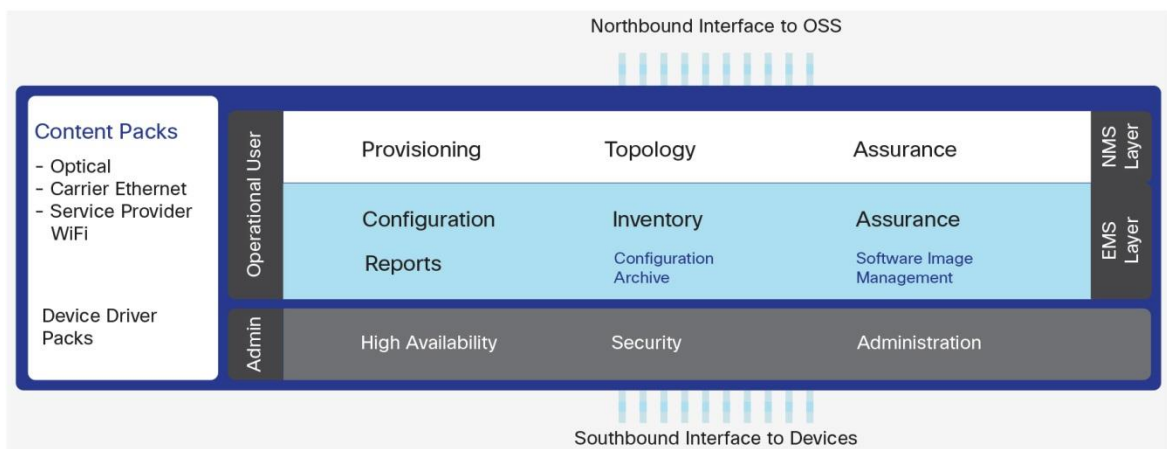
Northbound Interface to OSS

Content Packs
- Optical
- Carrier Ethernet
- Service Provider WiFi

Device Driver Packs

Operational User

Provisioning

Topology

Assurance

NMS Layer

Configuration

Reports

Inventory

Configuration Archive

Assurance

Software Image Management

EMS Layer

Admin

High Availability

Security

Administration

Southbound Interface to Devices